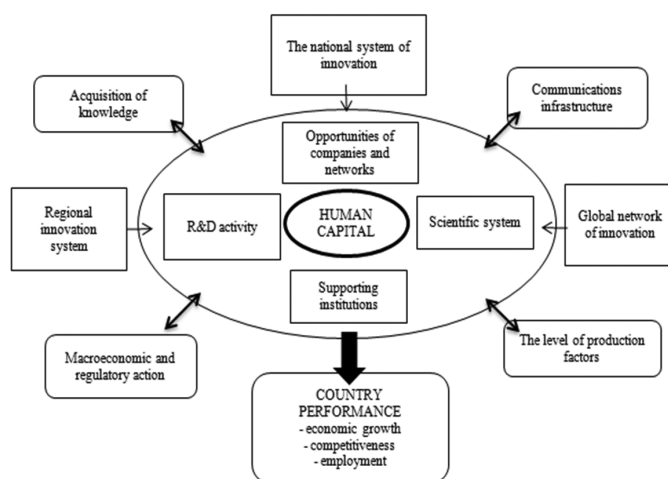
The national system of innovation

Acquisition of knowledge

Communications infrastructure

Opportunities of companies and networks

Regional innovation system

R&D activity

HUMAN CAPITAL

Scientific system

Global network of innovation

Supporting institutions

Macroeconomic and regulatory action

The level of production factors

COUNTRY PERFORMANCE
- economic growth
- competitiveness
- employment